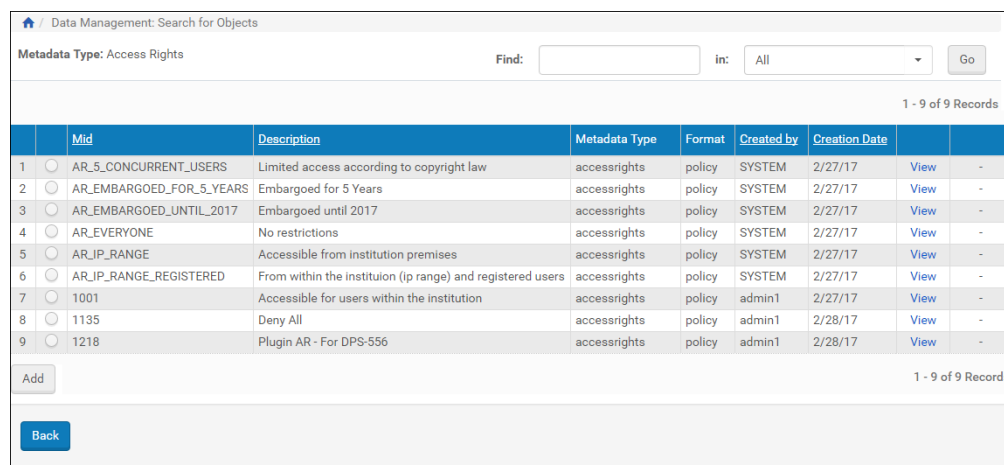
/ Data Management: Search for Objects

Metadata Type: Access Rights

Find: in: All Go

1 - 9 of 9 Records

| | | Mid | Description | Metadata Type | Format | Created by | Creation Date | | |
|---|---|---|---|---|---|---|---|---|---|
| 1 | | AR_5_CONCURRENT_USERS | Limited access according to copyright law | accessrights | policy | SYSTEM | 2/27/17 | View | - |
| 2 | | AR_EMBARGOED_FOR_5_YEARS | Embargoed for 5 Years | accessrights | policy | SYSTEM | 2/27/17 | View | - |
| 3 | | AR_EMBARGOED_UNTIL_2017 | Embargoed until 2017 | accessrights | policy | SYSTEM | 2/27/17 | View | - |
| 4 | | AR_EVERYONE | No restrictions | accessrights | policy | SYSTEM | 2/27/17 | View | - |
| 5 | | AR_IP_RANGE | Accessible from institution premises | accessrights | policy | SYSTEM | 2/27/17 | View | - |
| 6 | | AR_IP_RANGE_REGISTERED | From within the instituion (ip range) and registered users | accessrights | policy | SYSTEM | 2/27/17 | View | - |
| 7 | | 1001 | Accessible for users within the institution | accessrights | policy | admin1 | 2/27/17 | View | - |
| 8 | | 1135 | Deny All | accessrights | policy | admin1 | 2/28/17 | View | - |
| 9 | | 1218 | Plugin AR - For DPS-556 | accessrights | policy | admin1 | 2/28/17 | View | - |

Add

1 - 9 of 9 Record

Back